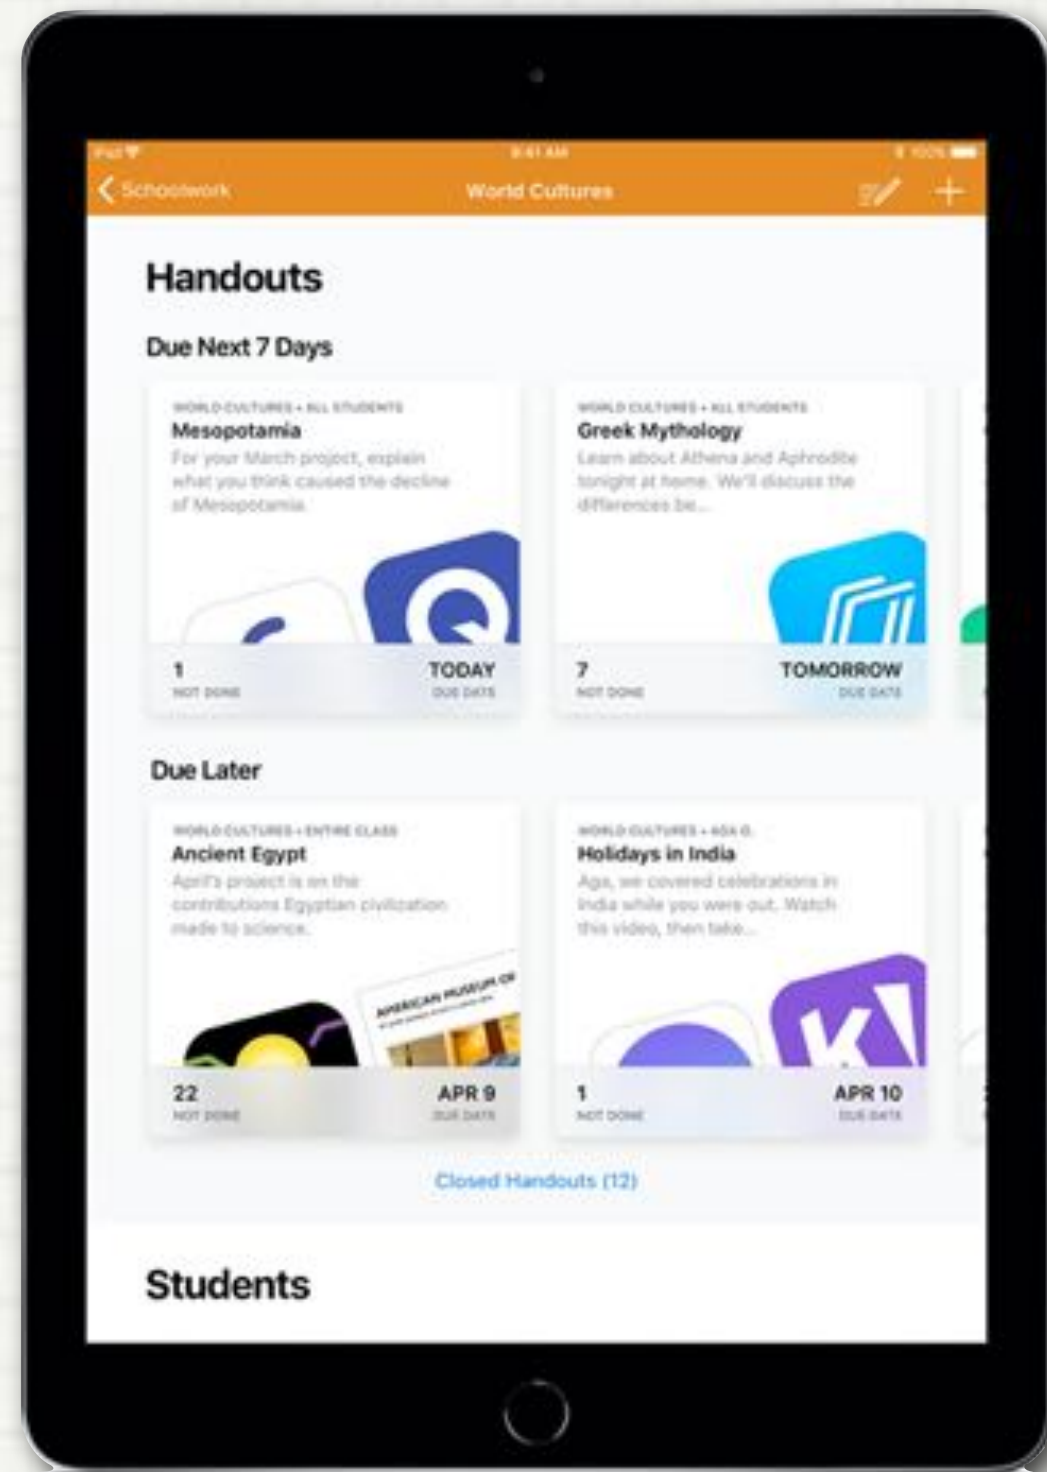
iPad
9:41 AM
100%
Schoolwork
World Cultures
+

Handouts

Due Next 7 Days

WORLD CULTURES • ALL STUDENTS
Mesopotamia
For your March project, explain what you think caused the decline of Mesopotamia.
1
NOT DONE
TODAY
DUE DATE

WORLD CULTURES • ALL STUDENTS
Greek Mythology
Learn about Athena and Aphrodite tonight at home. We'll discuss the differences be...
7
NOT DONE
TOMORROW
DUE DATE

Due Later

WORLD CULTURES • ENTIRE CLASS
Ancient Egypt
April's project is on the contributions Egyptian civilization made to science.
AMERICAN MUSEUM OF
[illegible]
22
NOT DONE
APR 9
DUE DATE

WORLD CULTURES • ADA G.
Holidays in India
Ada, we covered celebrations in India while you were out. Watch this video, then take...
1
NOT DONE
APR 10
DUE DATE

Closed Handouts (12)

Students